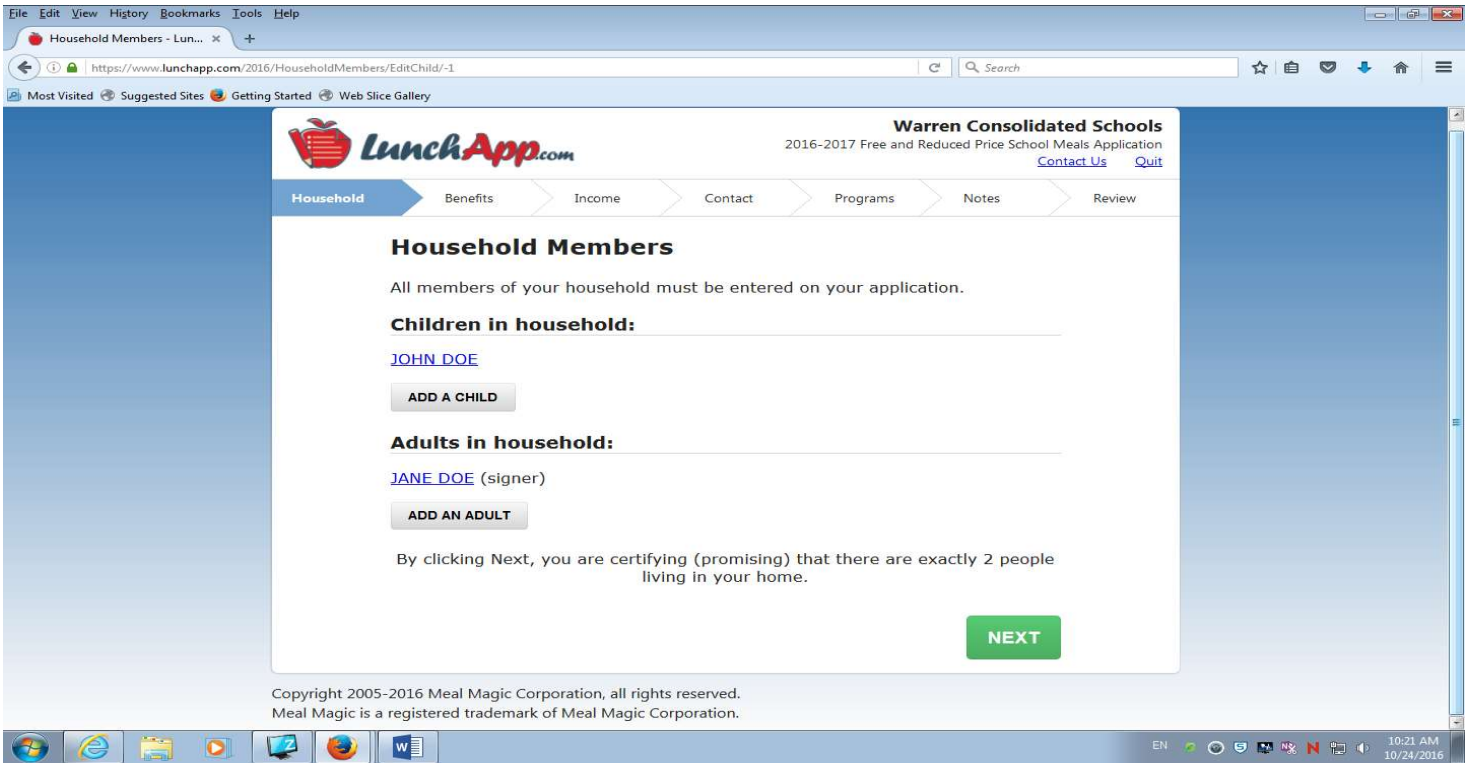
File Edit View History Bookmarks Tools Help

Household Members - Lun... ×

https://www.lunchapp.com/2016/HouseholdMembers/EditChild/-1

Search

Most Visited Suggested Sites Getting Started Web Slice Gallery

LunchApp.com

Warren Consolidated Schools
2016-2017 Free and Reduced Price School Meals Application
Contact Us Quit

Household Benefits Income Contact Programs Notes Review

Household Members

All members of your household must be entered on your application.

Children in household:

JOHN DOE

ADD A CHILD

Adults in household:

JANE DOE (signer)

ADD AN ADULT

By clicking Next, you are certifying (promising) that there are exactly 2 people living in your home.

NEXT

Copyright 2005-2016 Meal Magic Corporation, all rights reserved.
Meal Magic is a registered trademark of Meal Magic Corporation.

EN 10:21 AM 10/24/2016